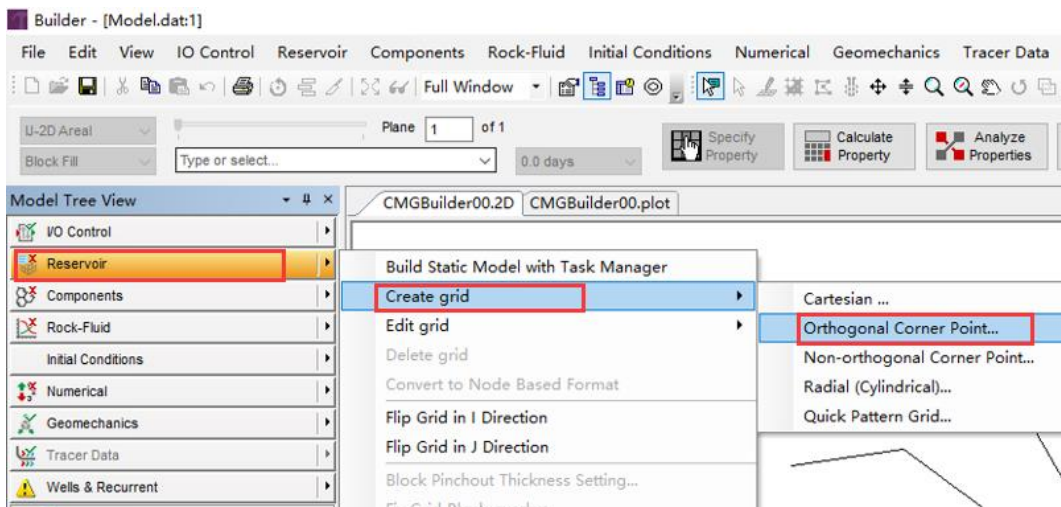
Builder - [Model.dat:1]

File Edit View IO Control Reservoir Components Rock-Fluid Initial Conditions Numerical Geomechanics Tracer Data

Full Window

IJ-2D Areal
Block Fill
Plane 1 of 1
Type or select...
0.0 days
Specify Property
Calculate Property
Analyze Properties

Model Tree View
I/O Control
Reservoir
Components
Rock-Fluid
Initial Conditions
Numerical
Geomechanics
Tracer Data
Wells & Recurrent

CMGBuilder00.2D
CMGBuilder00.plot

Build Static Model with Task Manager
Create grid
Edit grid
Delete grid
Convert to Node Based Format
Flip Grid in I Direction
Flip Grid in J Direction
Block Pinchout Thickness Setting...
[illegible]

Cartesian ...
Orthogonal Corner Point...
Non-orthogonal Corner Point...
Radial (Cylindrical)...
Quick Pattern Grid...